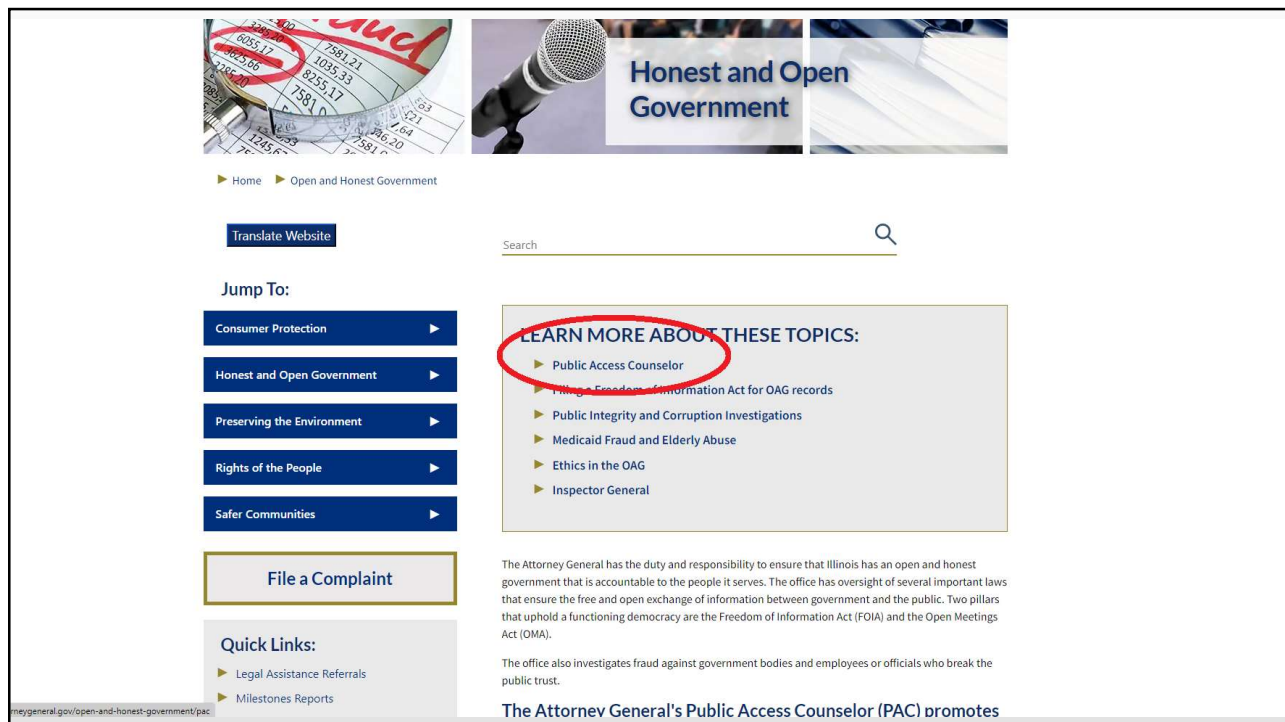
Honest and Open Government

Home Open and Honest Government

Translate Website

Search

Jump To:

Consumer Protection

Honest and Open Government

Preserving the Environment

Rights of the People

Safer Communities

File a Complaint

Quick Links:

Legal Assistance Referrals

Milestones Reports

LEARN MORE ABOUT THESE TOPICS:

Public Access Counselor

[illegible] Information Act for OAG records

Public Integrity and Corruption Investigations

Medicaid Fraud and Elderly Abuse

Ethics in the OAG

Inspector General

The Attorney General has the duty and responsibility to ensure that Illinois has an open and honest government that is accountable to the people it serves. The office has oversight of several important laws that ensure the free and open exchange of information between government and the public. Two pillars that uphold a functioning democracy are the Freedom of Information Act (FOIA) and the Open Meetings Act (OMA).

The office also investigates fraud against government bodies and employees or officials who break the public trust.

The Attorney General's Public Access Counselor (PAC) promotes

meygeneral.gov/open-and-honest-government/pac